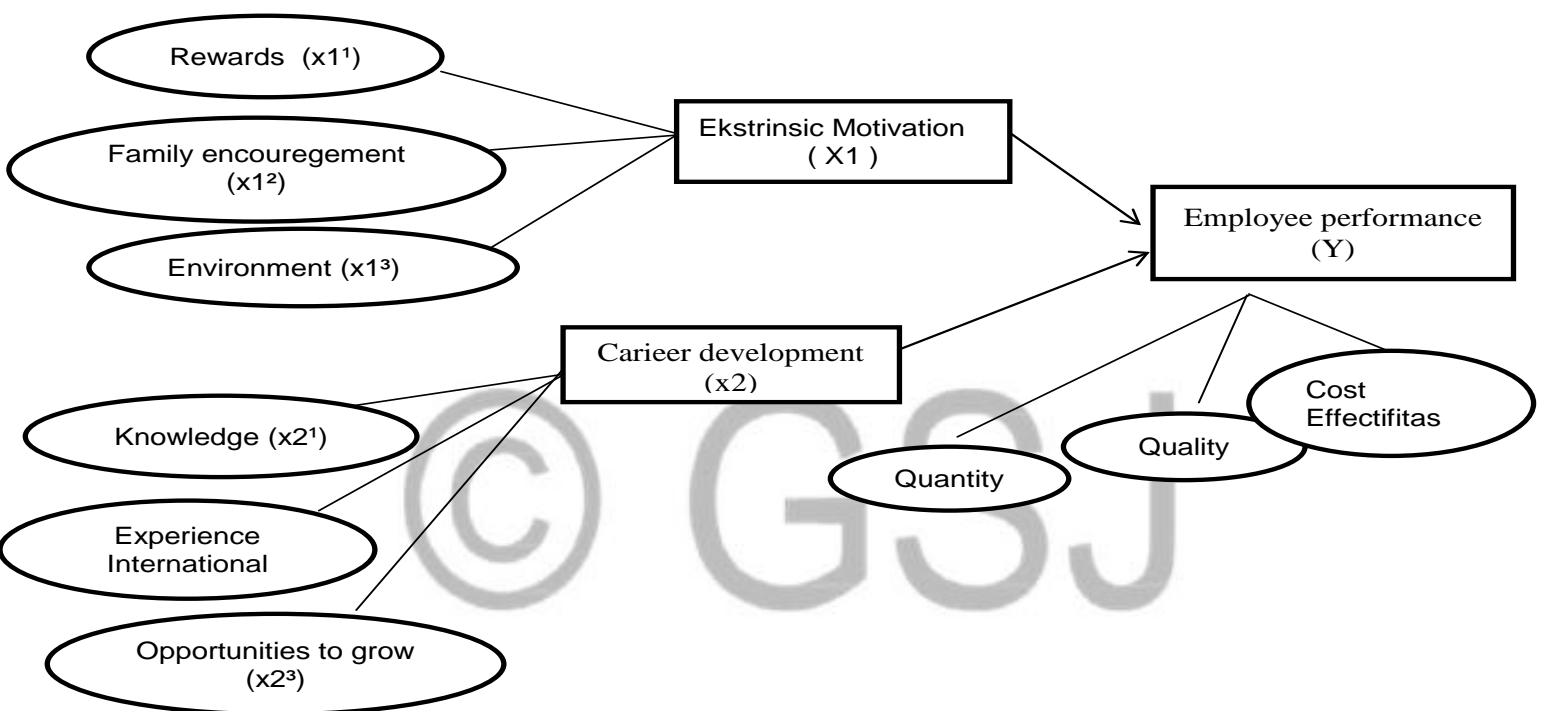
Rewards (x1¹)

Family encouregement (x1²)

Environment (x1³)

Ekstrinsic Motivation ( X1 )

Employee performance (Y)

Carieer development (x2)

Knowledge (x2¹)

Experience International

Opportunities to grow (x2³)

Quantity

Quality

Cost Effectifitas

© GSJ